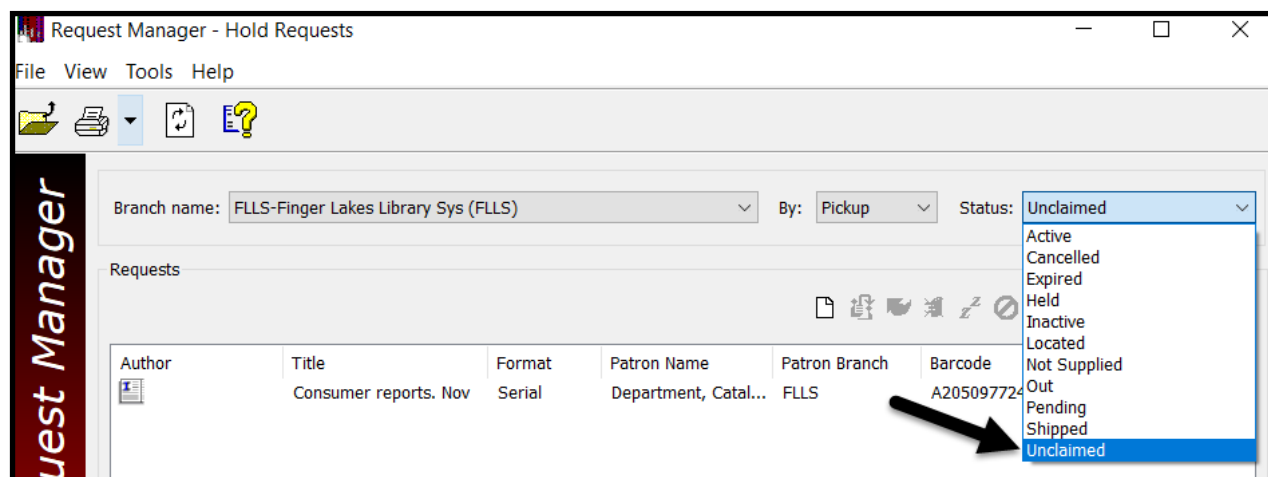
Request Manager - Hold Requests

File View Tools Help

uest Manager

Branch name: FLLS-Finger Lakes Library Sys (FLLS)

By: Pickup

Status: Unclaimed

Active
Cancelled
Expired
Held
Inactive
Located
Not Supplied
Out
Pending
Shipped
Unclaimed

Requests

| Author | Title | Format | Patron Name | Patron Branch | Barcode |
|---|---|---|---|---|---|
| | Consumer reports. Nov | Serial | Department, Catal... | FLLS | A205097724 |